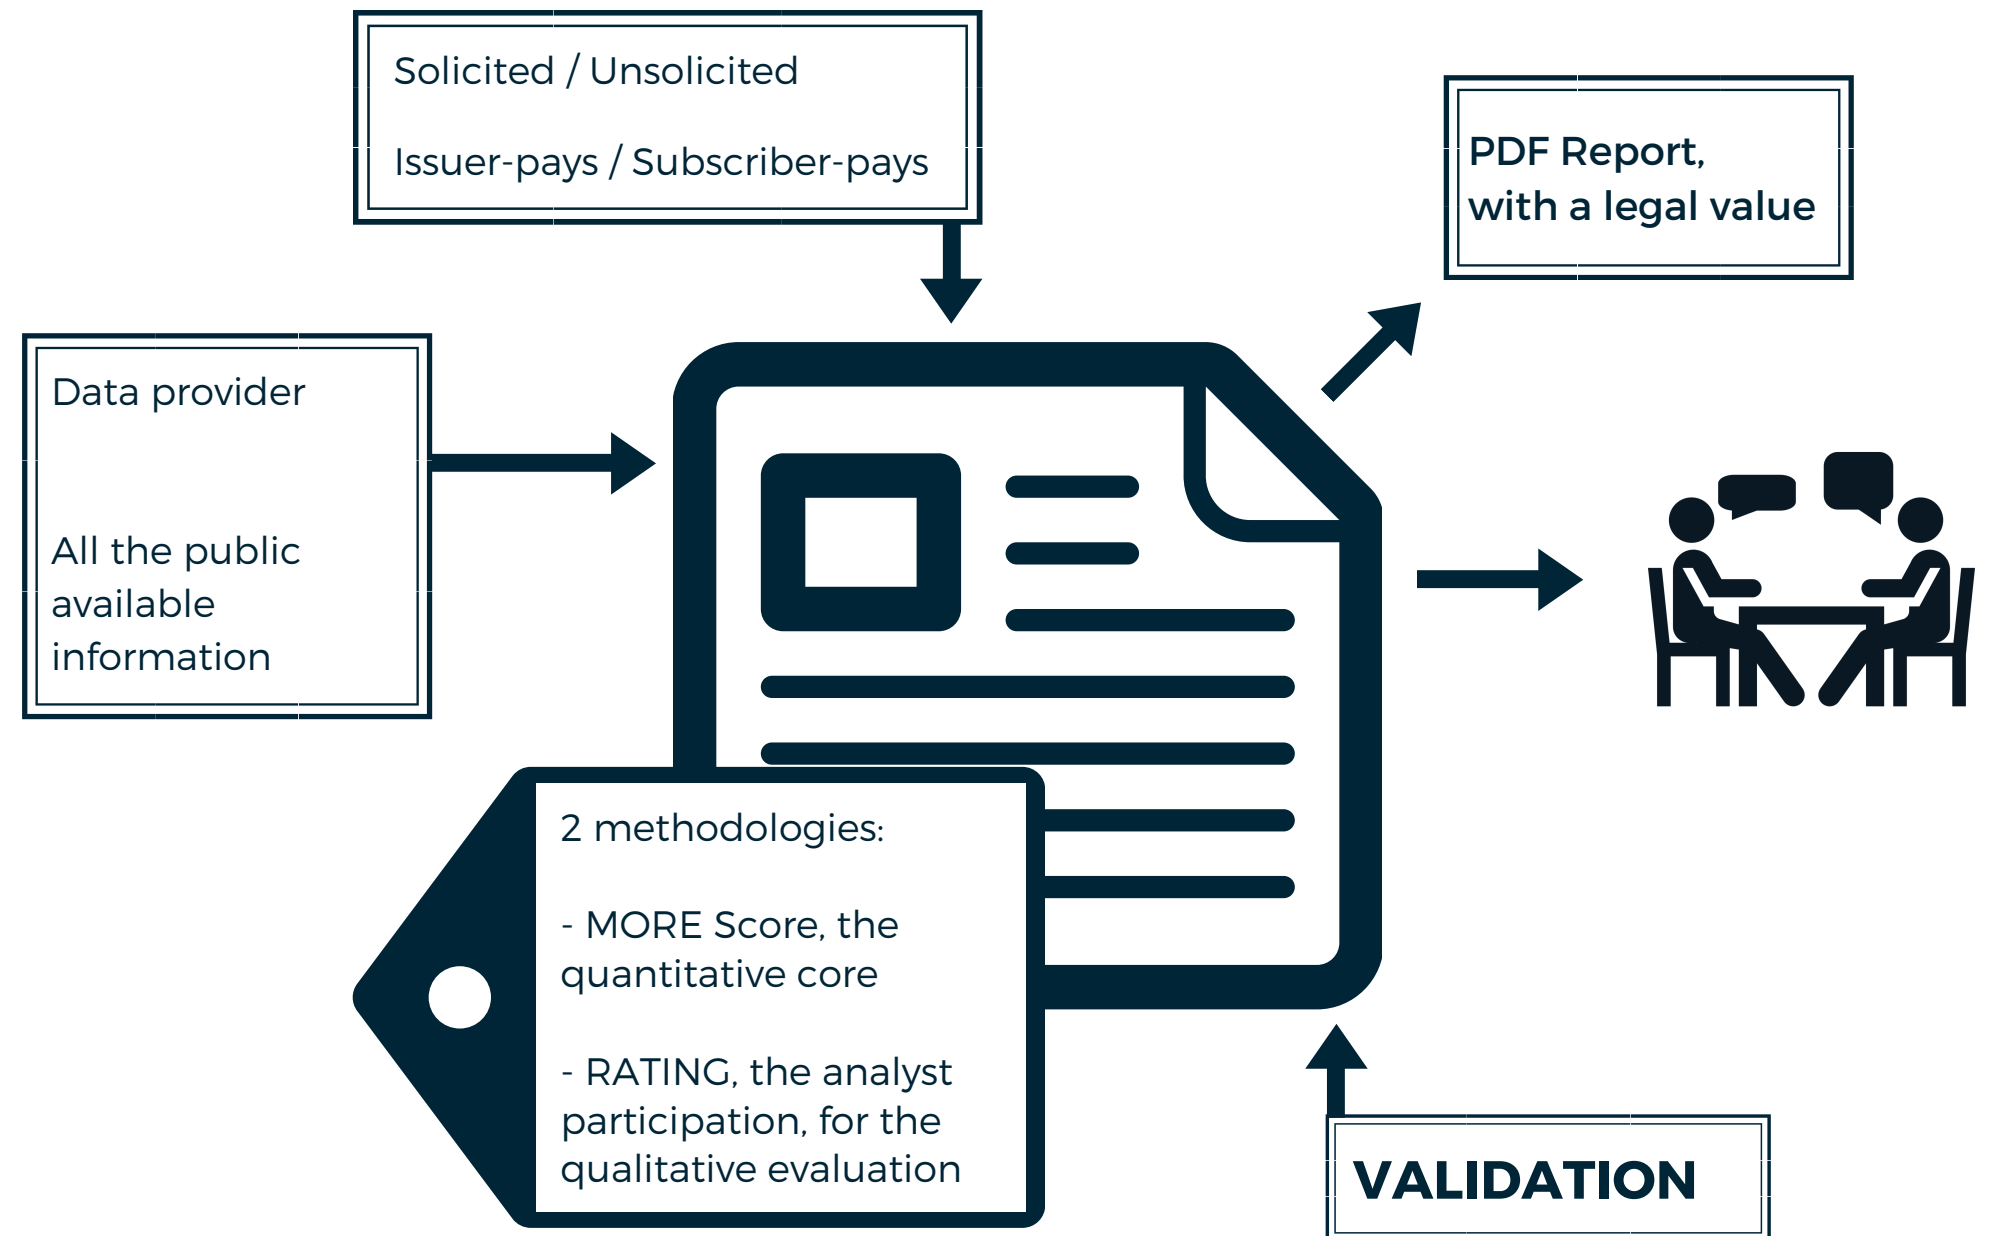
Solicited / Unsolicited

Issuer-pays / Subscriber-pays

PDF Report, with a legal value

Data provider

All the public available information

2 methodologies:

- MORE Score, the quantitative core

- RATING, the analyst participation, for the qualitative evaluation

VALIDATION